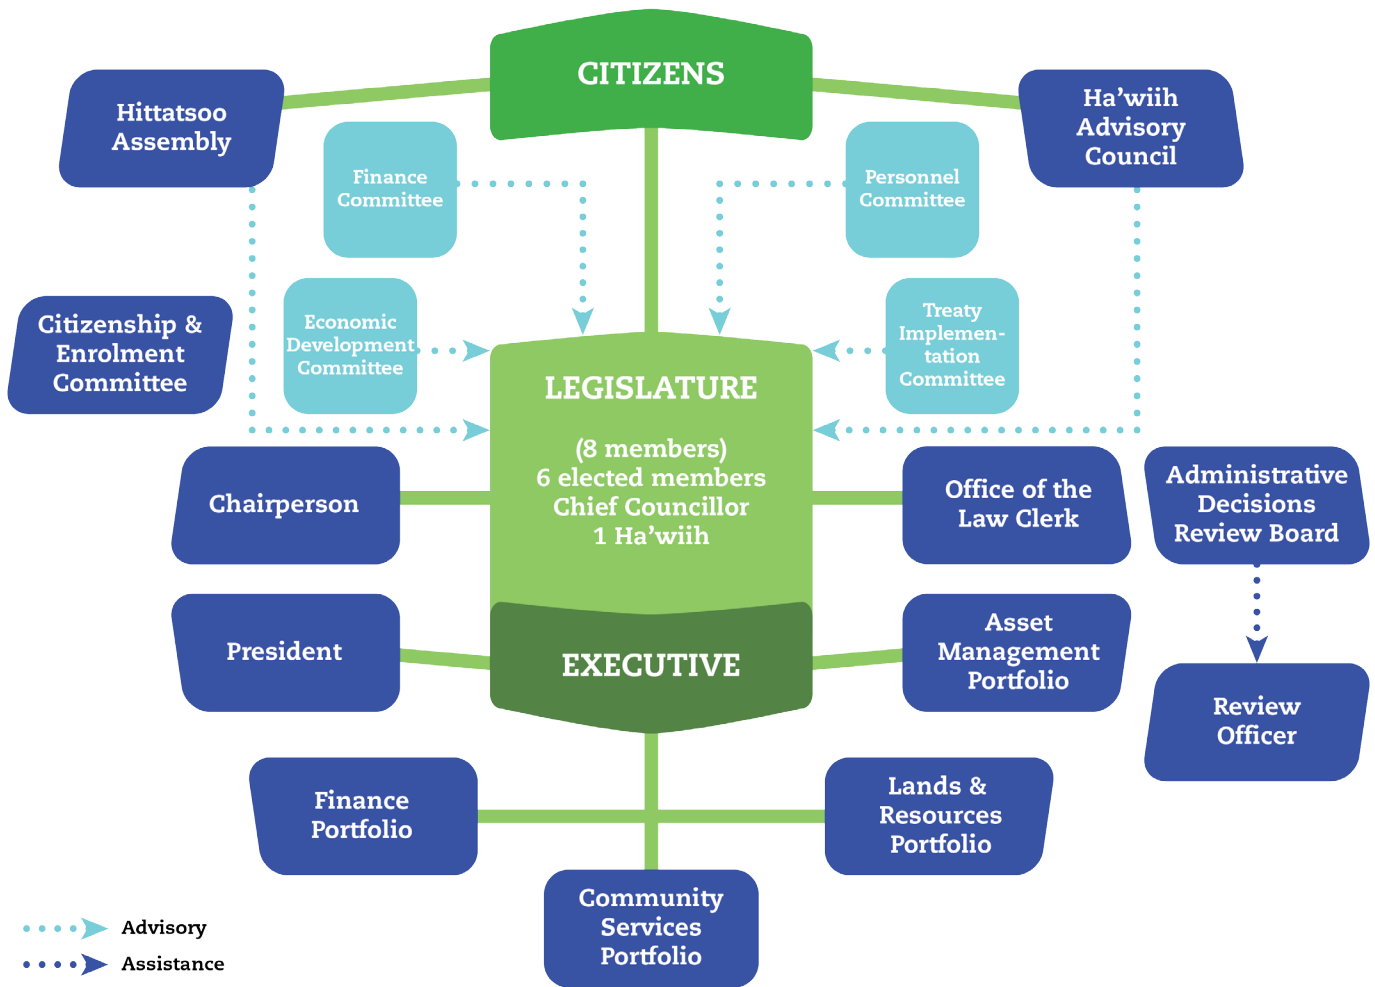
CITIZENS

Hittatsoo Assembly

Ha'wiih Advisory Council

Finance Committee

Personnel Committee

Citizenship & Enrolment Committee

Economic Development Committee

Treaty Implementation Committee

LEGISLATURE

(8 members)
6 elected members
Chief Councillor
1 Ha'wiih

Chairperson

Office of the Law Clerk

Administrative Decisions Review Board

President

EXECUTIVE

Asset Management Portfolio

Review Officer

Finance Portfolio

Lands & Resources Portfolio

Community Services Portfolio

Advisory

Assistance